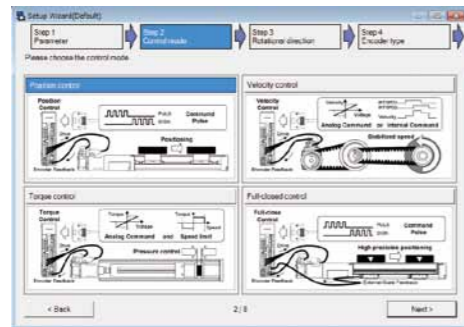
Setup Wizard(Default)

Step 1
Parameter

Step 2
Control mode

Step 3
Rotational direction

Step 4
Encoder type

Please choose the control mode.

Position control

Position Control

Pulse train

Command Pulse

Positioning

Encoder Feedback

Velocity control

Velocity Control

Analog Command or Internal Command

Stabilized speed

Encoder Feedback

Torque control

Torque Control

Torque

Voltage

Torque

Speed

Analog Command and Speed limit

Pressure control

Encoder Feedback

Full-closed control

Full-close Control

Command Pulse

High precision positioning

Encoder Feedback

External Scale Feedback

< Back

2 / 8

Next >